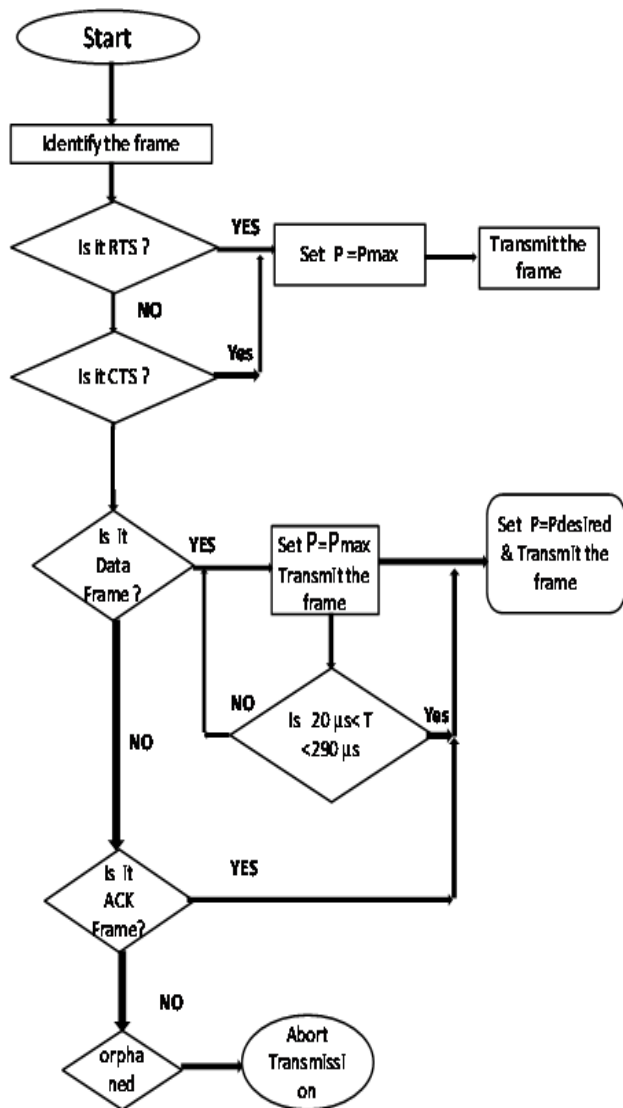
Start

Identify the frame

Is it RTS ?

YES

Set P =Pmax

Transmit the frame

NO

Is it CTS ?

Yes

Is it Data Frame ?

YES

Set P=Pmax Transmit the frame

Set P=Pdesired & Transmit the frame

NO

Is 20 μs< T <290 μs

Yes

NO

Is it ACK Frame?

YES

NO

orphaned

Abort TransmissIon